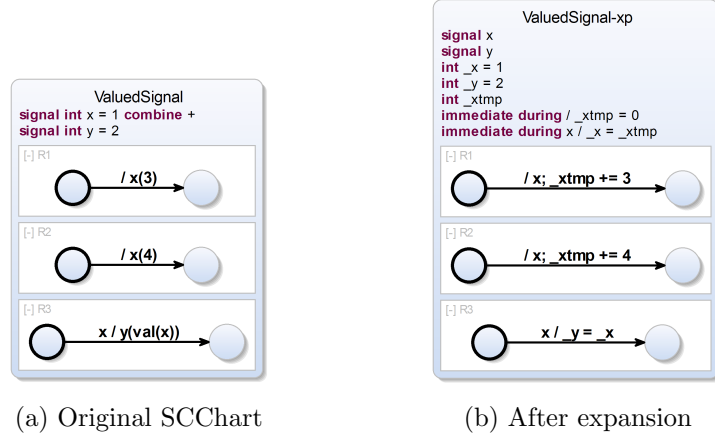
ValuedSignal
signal int x = 1 combine +
signal int y = 2

[-] R1
/ x(3)

[-] R2
/ x(4)

[-] R3
x / y(val(x))

(a) Original SCChart

ValuedSignal-xp
signal x
signal y
int _x = 1
int _y = 2
int _xtmp
immediate during / _xtmp = 0
immediate during x / _x = _xtmp

[-] R1
/ x; _xtmp += 3

[-] R2
/ x; _xtmp += 4

[-] R3
x / _y = _x

(b) After expansion